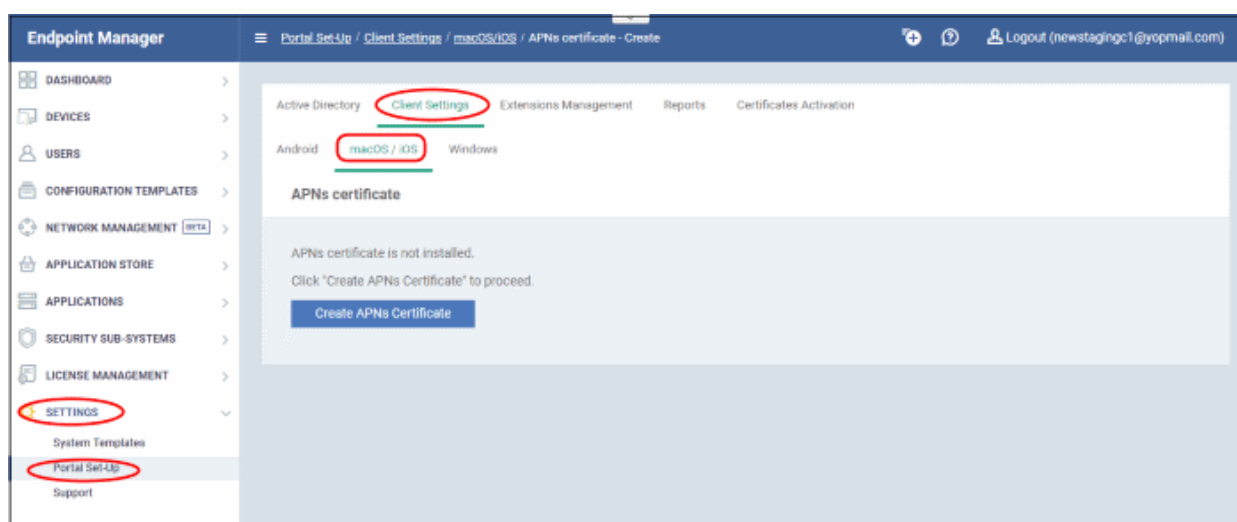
Endpoint Manager

Portal Set-Up / Client Settings / macOS/iOS / APNs certificate - Create

Logout (newstagingc1@yopmail.com)

DASHBOARD
DEVICES
USERS
CONFIGURATION TEMPLATES
NETWORK MANAGEMENT BETA
APPLICATION STORE
APPLICATIONS
SECURITY SUB-SYSTEMS
LICENSE MANAGEMENT
SETTINGS
System Templates
Portal Set-Up
Support

Active Directory Client Settings Extensions Management Reports Certificates Activation

Android macOS / iOS Windows

APNs certificate

APNs certificate is not installed.

Click "Create APNs Certificate" to proceed.

Create APNs Certificate